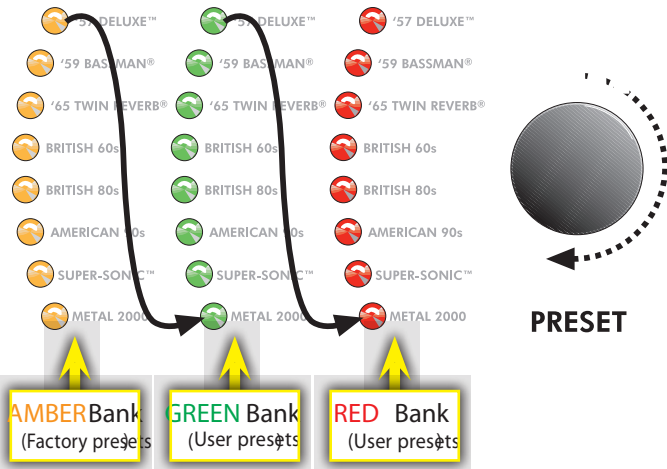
'57 DELUXE™
'59 BASSMAN®
'65 TWIN REVERB®
BRITISH 60s
BRITISH 80s
AMERICAN 90s
SUPER-SONIC™
METAL 2000

'57 DELUXE™
'59 BASSMAN®
'65 TWIN REVERB®
BRITISH 60s
BRITISH 80s
AMERICAN 90s
SUPER-SONIC™
METAL 2000

'57 DELUXE™
'59 BASSMAN®
'65 TWIN REVERB®
BRITISH 60s
BRITISH 80s
AMERICAN 90s
SUPER-SONIC™
METAL 2000

PRESET

AMBER Bank
(Factory presets)

GREEN Bank
(User presets)

RED Bank
(User presets)